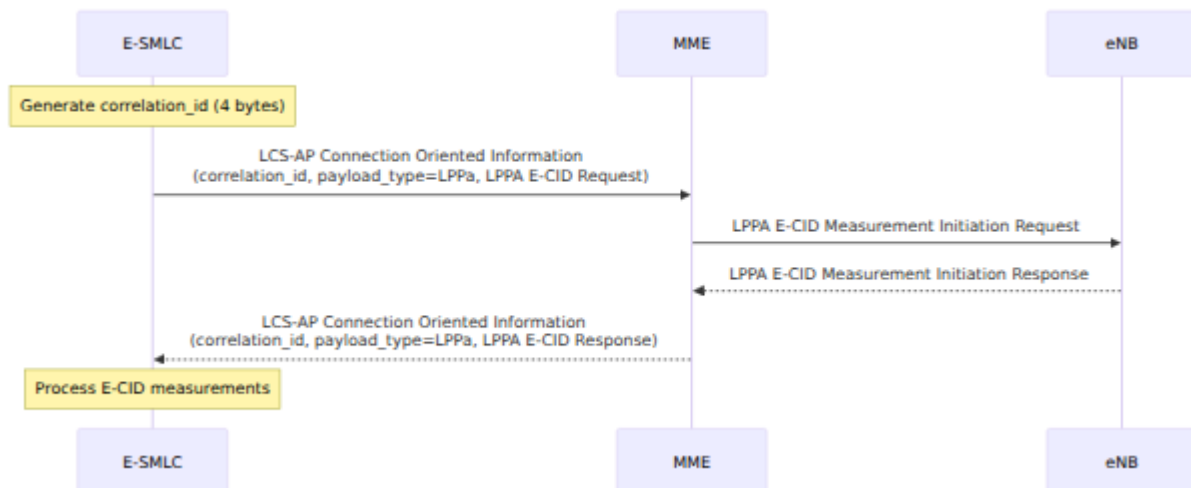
E-SMLC

MME

eNB

Generate correlation_id (4 bytes)

LCS-AP Connection Oriented Information
(correlation_id, payload_type=LPPa, LPPA E-CID Request)

LPPA E-CID Measurement Initiation Request

LPPA E-CID Measurement Initiation Response

LCS-AP Connection Oriented Information
(correlation_id, payload_type=LPPa, LPPA E-CID Response)

Process E-CID measurements

E-SMLC

MME

eNB